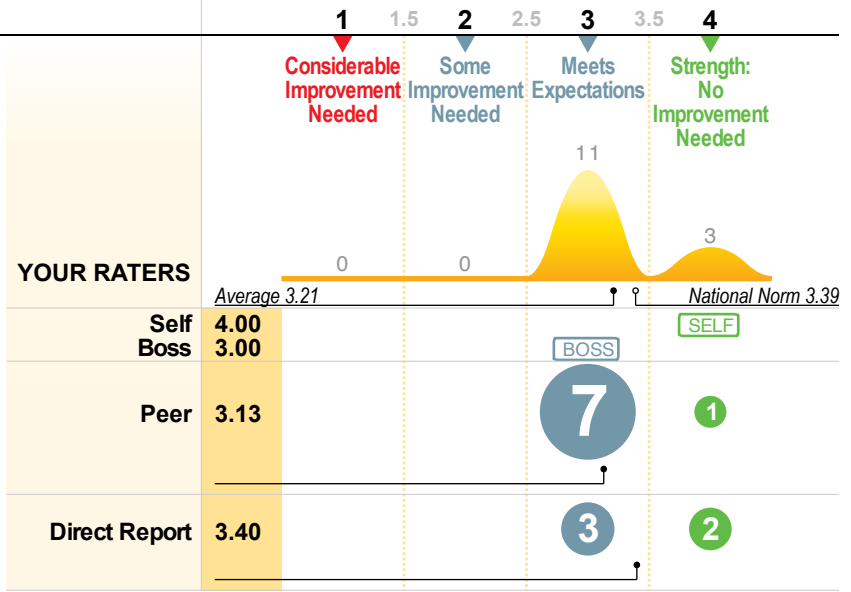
1 1.5 2 2.5 3 3.5 4

Considerable Improvement Needed

Some Improvement Needed

Meets Expectations

Strength: No Improvement Needed

11

3

0

0

YOUR RATERS

Average 3.21

National Norm 3.39

| | | |
|---|---|---|
| Self | 4.00 | SELF |
| Boss | 3.00 | BOSS |
| Peer | 3.13 | 7 1 |
| Direct Report | 3.40 | 3 2 |